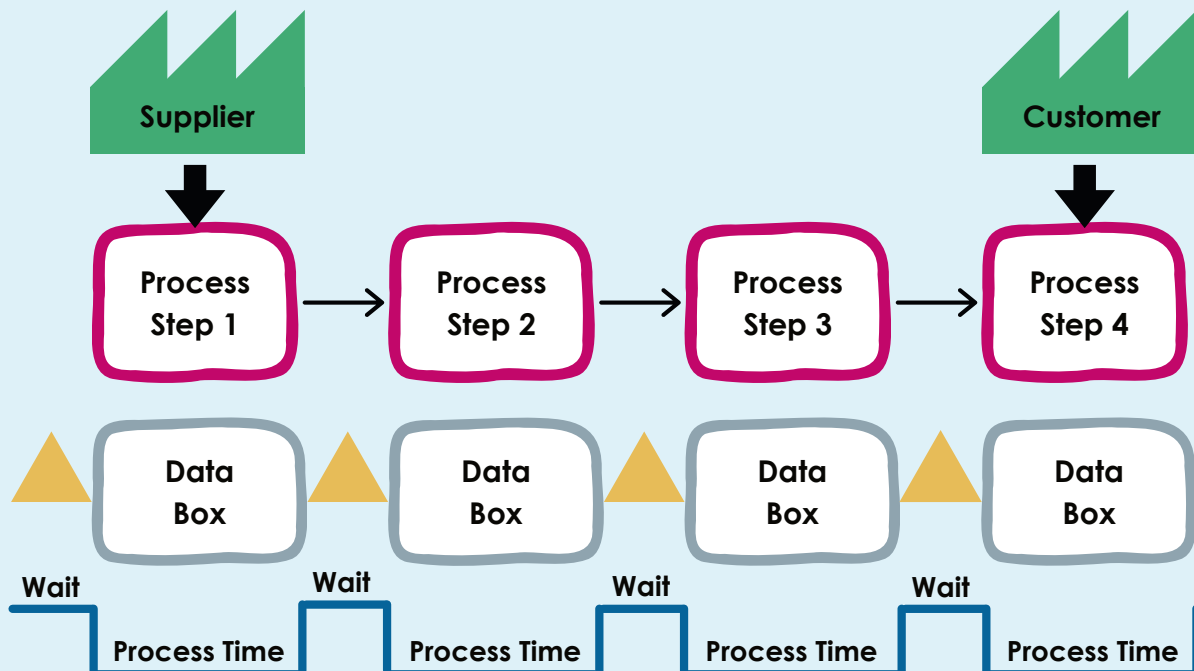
Supplier

Customer

Process Step 1

Process Step 2

Process Step 3

Process Step 4

Data Box

Data Box

Data Box

Data Box

Wait

Process Time

Wait

Process Time

Wait

Process Time

Wait

Process Time